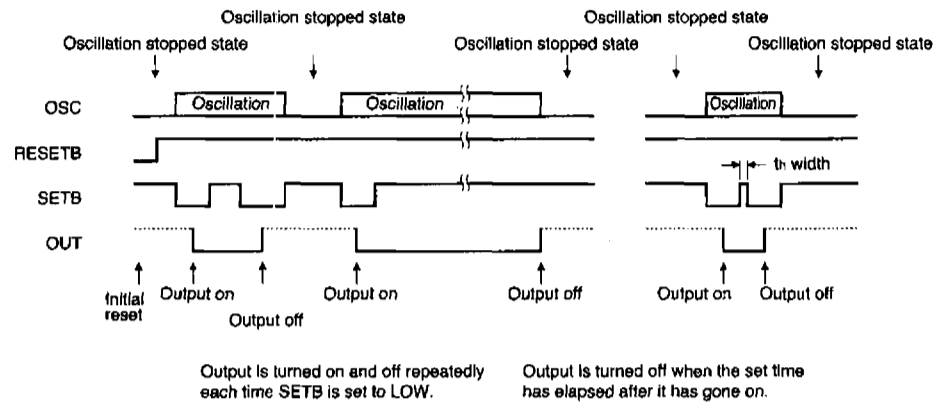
Oscillation stopped state

Oscillation stopped state

Oscillation stopped state

Oscillation stopped state

Oscillation stopped state

Oscillation

Oscillation

Oscillation

OSC

RESETB

th width

SETB

OUT

Initial reset

Output on

Output off

Output on

Output off

Output on

Output off

Output is turned on and off repeatedly each time SETB is set to LOW.

Output is turned off when the set time has elapsed after it has gone on.